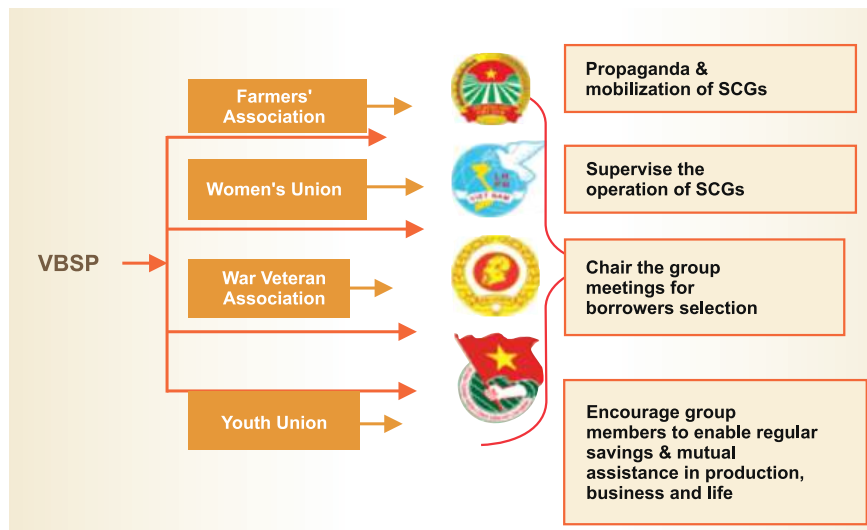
VBSP

Farmers' Association

Women's Union

War Veteran Association

Youth Union

Propaganda & mobilization of SCGs

Supervise the operation of SCGs

Chair the group meetings for borrowers selection

Encourage group members to enable regular savings & mutual assistance in production, business and life